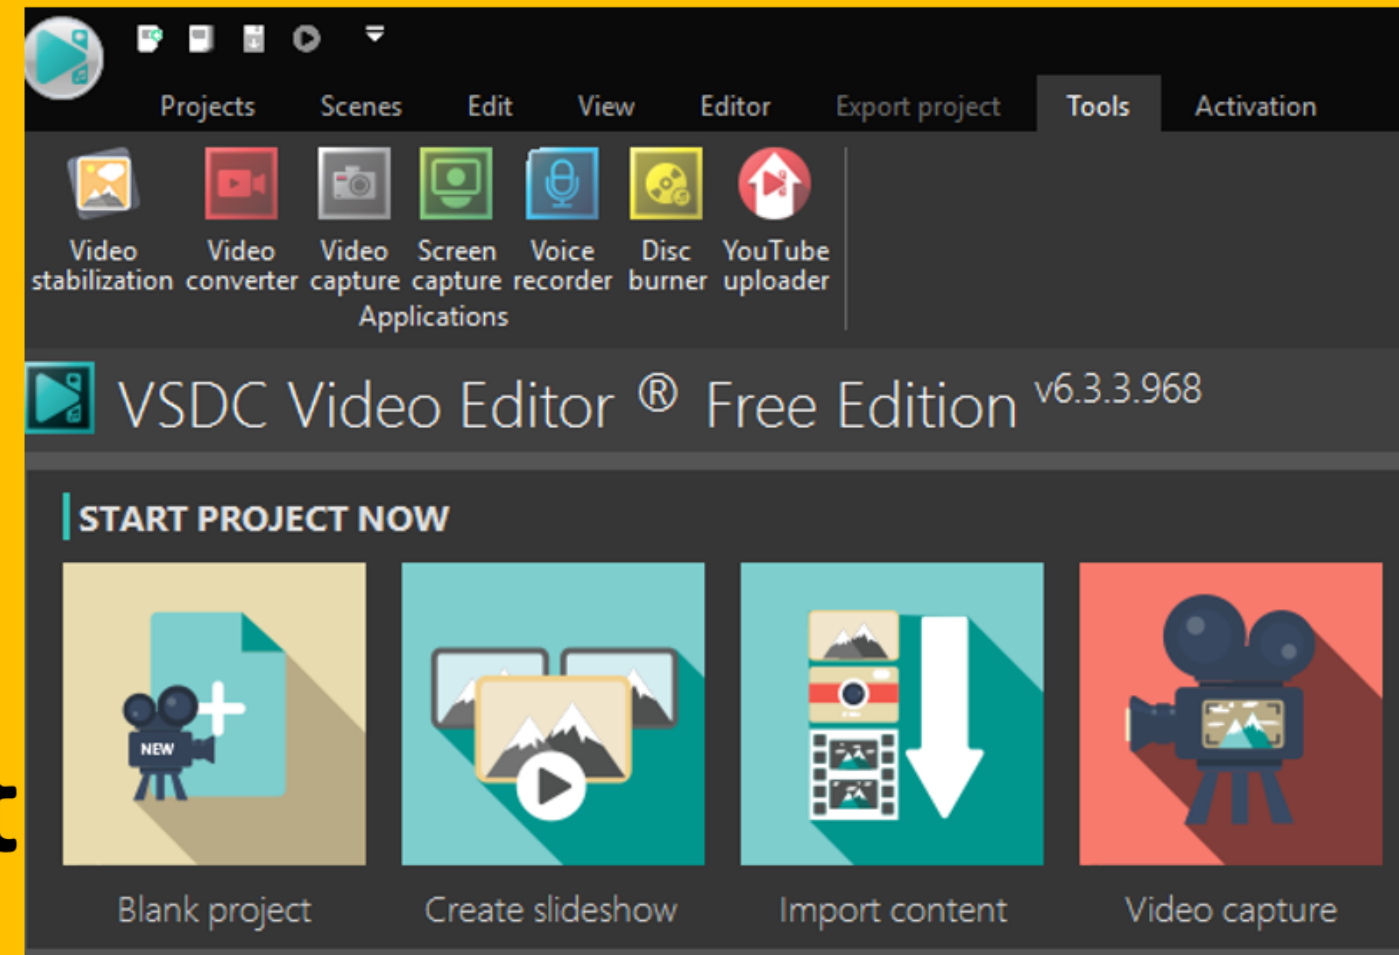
Projects Scenes Edit View Editor Export project Tools Activation

Video stabilization
Video converter
Video capture
Screen capture
Voice recorder
Disc burner
YouTube uploader

Applications

VSDC Video Editor ® Free Edition v6.3.3.968

START PROJECT NOW

NEW

Blank project
Create slideshow
Import content
Video capture